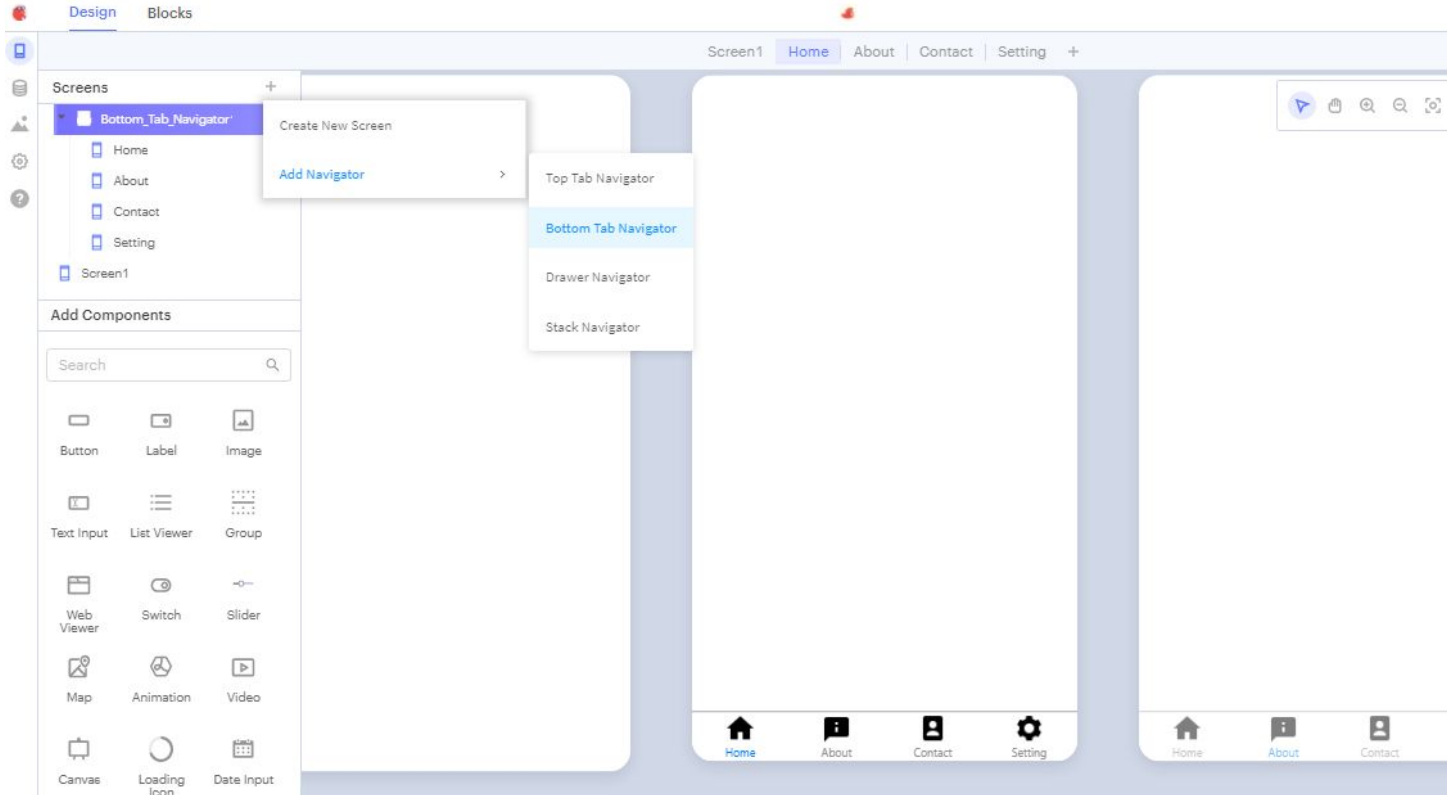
Design Blocks

Screen1 | Home | About | Contact | Setting +

Screens +

Bottom_Tab_Navigator

Home

About

Contact

Setting

Screen1

Create New Screen

Add Navigator >

Top Tab Navigator

Bottom Tab Navigator

Drawer Navigator

Stack Navigator

Add Components

Search

Button Label Image

Text Input List Viewer Group

Web Viewer Switch Slider

Map Animation Video

Canvas Loading Icon Date Input

Home About Contact Setting

Home About Contact